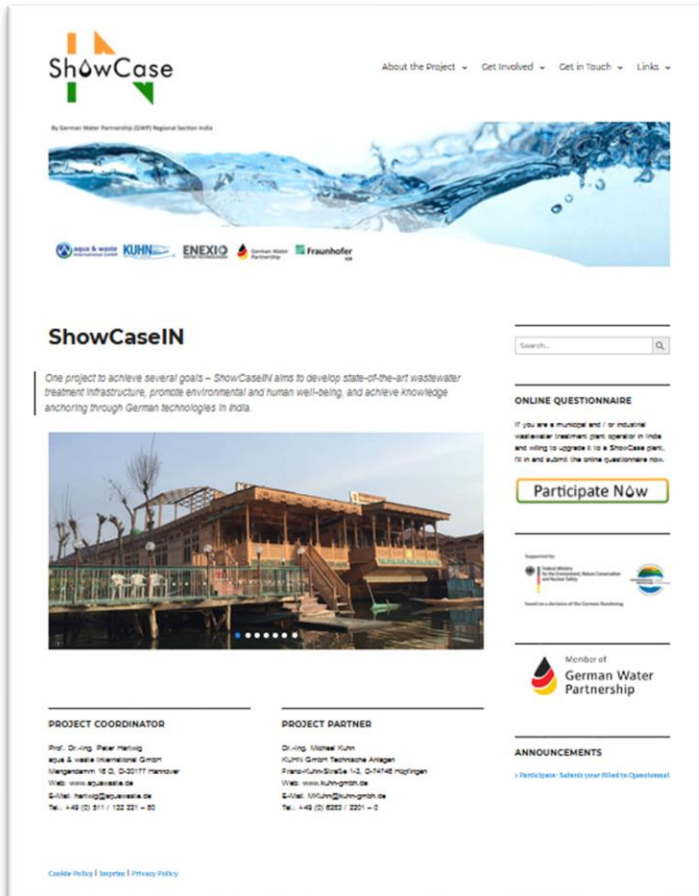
ShowCase

About the Project ⌄ Get Involved ⌄ Get in Touch ⌄ Links ⌄

By German Water Partnership (GWP) Regional Section India

aqua & waste International GmbH KUHN ENEXIO German Water Partnership Fraunhofer

ShowCaseIN

One project to achieve several goals – ShowCaseIN aims to develop state-of-the-art wastewater treatment infrastructure, promote environmental and human well-being, and achieve knowledge anchoring through German technologies in India.

Search...

ONLINE QUESTIONNAIRE

If you are a municipal and / or industrial wastewater treatment plant operator in India and willing to upgrade it to a ShowCase plant, fill in and submit the online questionnaire now.

Participate Now

Supported by:
Federal Ministry for the Environment, Nature Conservation and Nuclear Safety
based on a decision of the German Bundestag

Member of
German Water Partnership

PROJECT COORDINATOR

Prof. Dr.-Ing. Peter Hartwig
aqua & waste International GmbH
Mengendamm 16 D, D-30177 Hannover
Web: www.aquawaste.de
E-Mail: hartwig@aquawaste.de
Tel.: +49 (0) 511 / 132 221 – 50

PROJECT PARTNER

Dr.-Ing. Michael Kuhn
KUHN GmbH Technische Anlagen
Franz-Kuhn-Straße 1-2, D-74746 Höpfingen
Web: www.kuhn-gmbh.de
E-Mail: MKuhn@kuhn-gmbh.de
Tel.: +49 (0) 6283 / 2201 – 0

ANNOUNCEMENTS

› Participate: Submit your filled in Questionnaire

Cookie Policy | Imprint | Privacy Policy